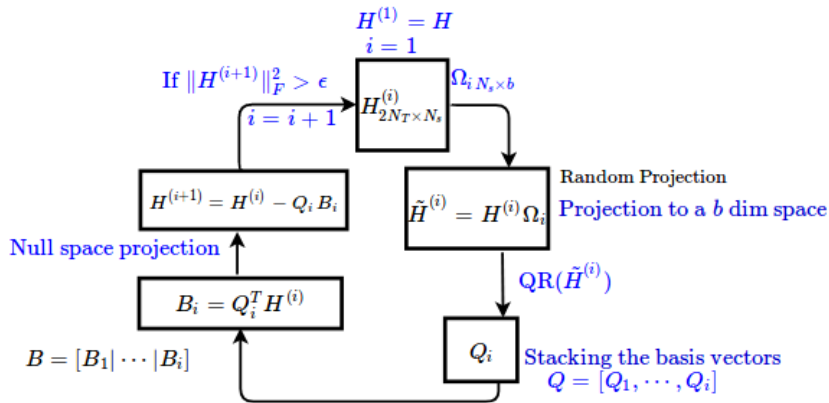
$H^{(1)} = H$
$i = 1$

If $\|H^{(i+1)}\|_F^2 > \epsilon$

$i = i + 1$

$H^{(i)}_{2N_T \times N_s}$

$\Omega_{i\, N_s \times b}$

Random Projection

$\tilde{H}^{(i)} = H^{(i)}\Omega_i$

Projection to a $b$ dim space

$\text{QR}(\tilde{H}^{(i)})$

$Q_i$

Stacking the basis vectors
$Q = [Q_1, \cdots, Q_i]$

$H^{(i+1)} = H^{(i)} - Q_i\, B_i$

Null space projection

$B_i = Q_i^T H^{(i)}$

$B = [B_1| \cdots |B_i]$